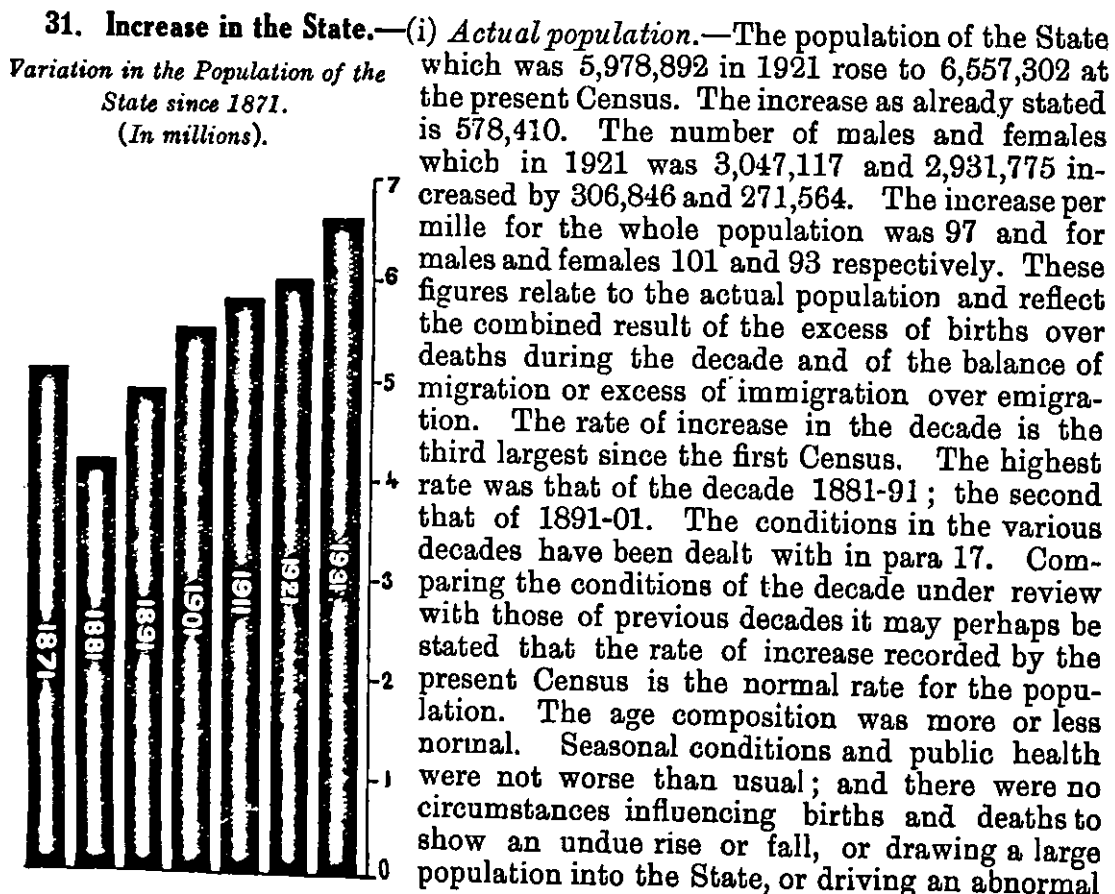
31. Increase in the State.—(i) *Actual population*.—The population of the State which was 5,978,892 in 1921 rose to 6,557,302 at the present Census. The increase as already stated is 578,410. The number of males and females which in 1921 was 3,047,117 and 2,931,775 increased by 306,846 and 271,564. The increase per mille for the whole population was 97 and for males and females 101 and 93 respectively. These figures relate to the actual population and reflect the combined result of the excess of births over deaths during the decade and of the balance of migration or excess of immigration over emigration. The rate of increase in the decade is the third largest since the first Census. The highest rate was that of the decade 1881-91; the second that of 1891-01. The conditions in the various decades have been dealt with in para 17. Comparing the conditions of the decade under review with those of previous decades it may perhaps be stated that the rate of increase recorded by the present Census is the normal rate for the population. The age composition was more or less normal. Seasonal conditions and public health were not worse than usual; and there were no circumstances influencing births and deaths to show an undue rise or fall, or drawing a large population into the State, or driving an abnormal

Variation in the Population of the State since 1871.
(In millions).

7
6
5
4
3
2
1
0

1871
1881
1891
1901
1911
1921
1931